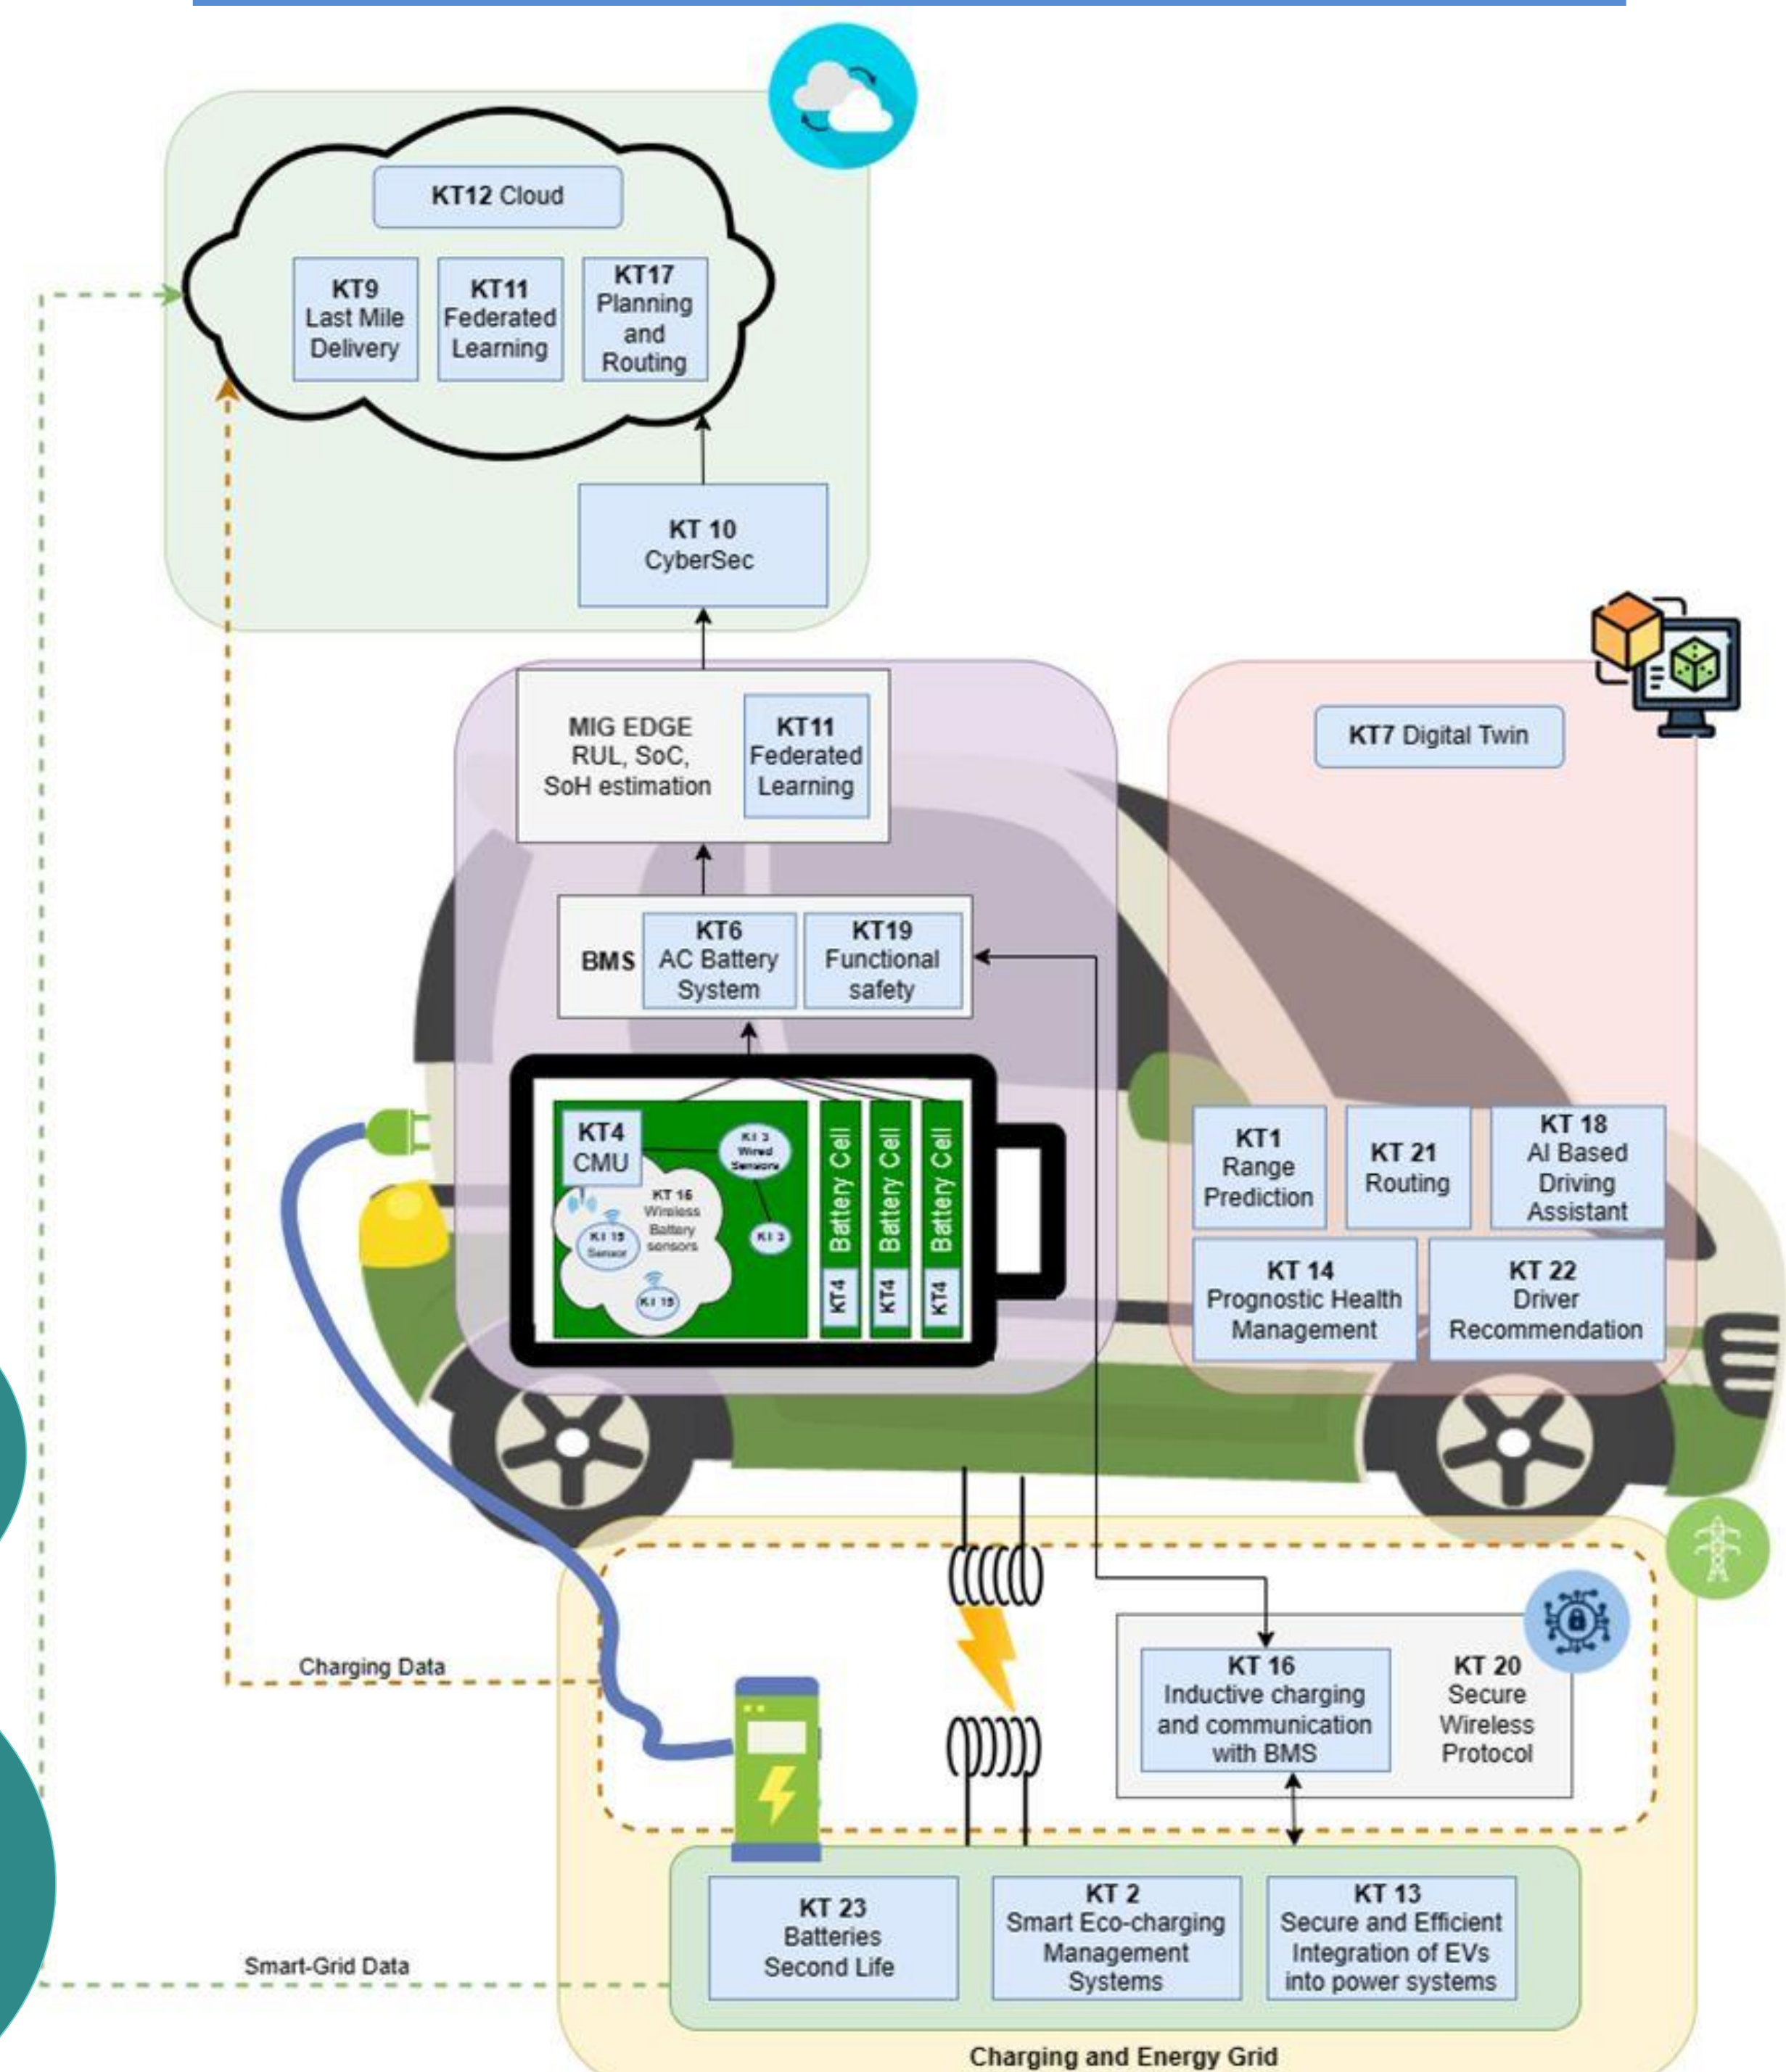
KT12 Cloud

KT9
Last Mile
Delivery

KT11
Federated
Learning

KT17
Planning
and
Routing

KT 10
CyberSec

MIG EDGE
RUL, SoC,
SoH estimation

KT11
Federated
Learning

KT7 Digital Twin

BMS

KT6
AC Battery
System

KT19
Functional
safety

KT4
CMU

KT 3
Wired
Sensors

KT 16
Wireless
Battery
sensors

KT 15
Sensor

KT 3

KT 15

Battery Cell
KT4

Battery Cell
KT4

Battery Cell
KT4

KT1
Range
Prediction

KT 21
Routing

KT 18
AI Based
Driving
Assistant

KT 14
Prognostic Health
Management

KT 22
Driver
Recommendation

Charging Data

KT 16
Inductive charging
and communication
with BMS

KT 20
Secure
Wireless
Protocol

Smart-Grid Data

KT 23
Batteries
Second Life

KT 2
Smart Eco-charging
Management
Systems

KT 13
Secure and Efficient
Integration of EVs
into power systems

Charging and Energy Grid